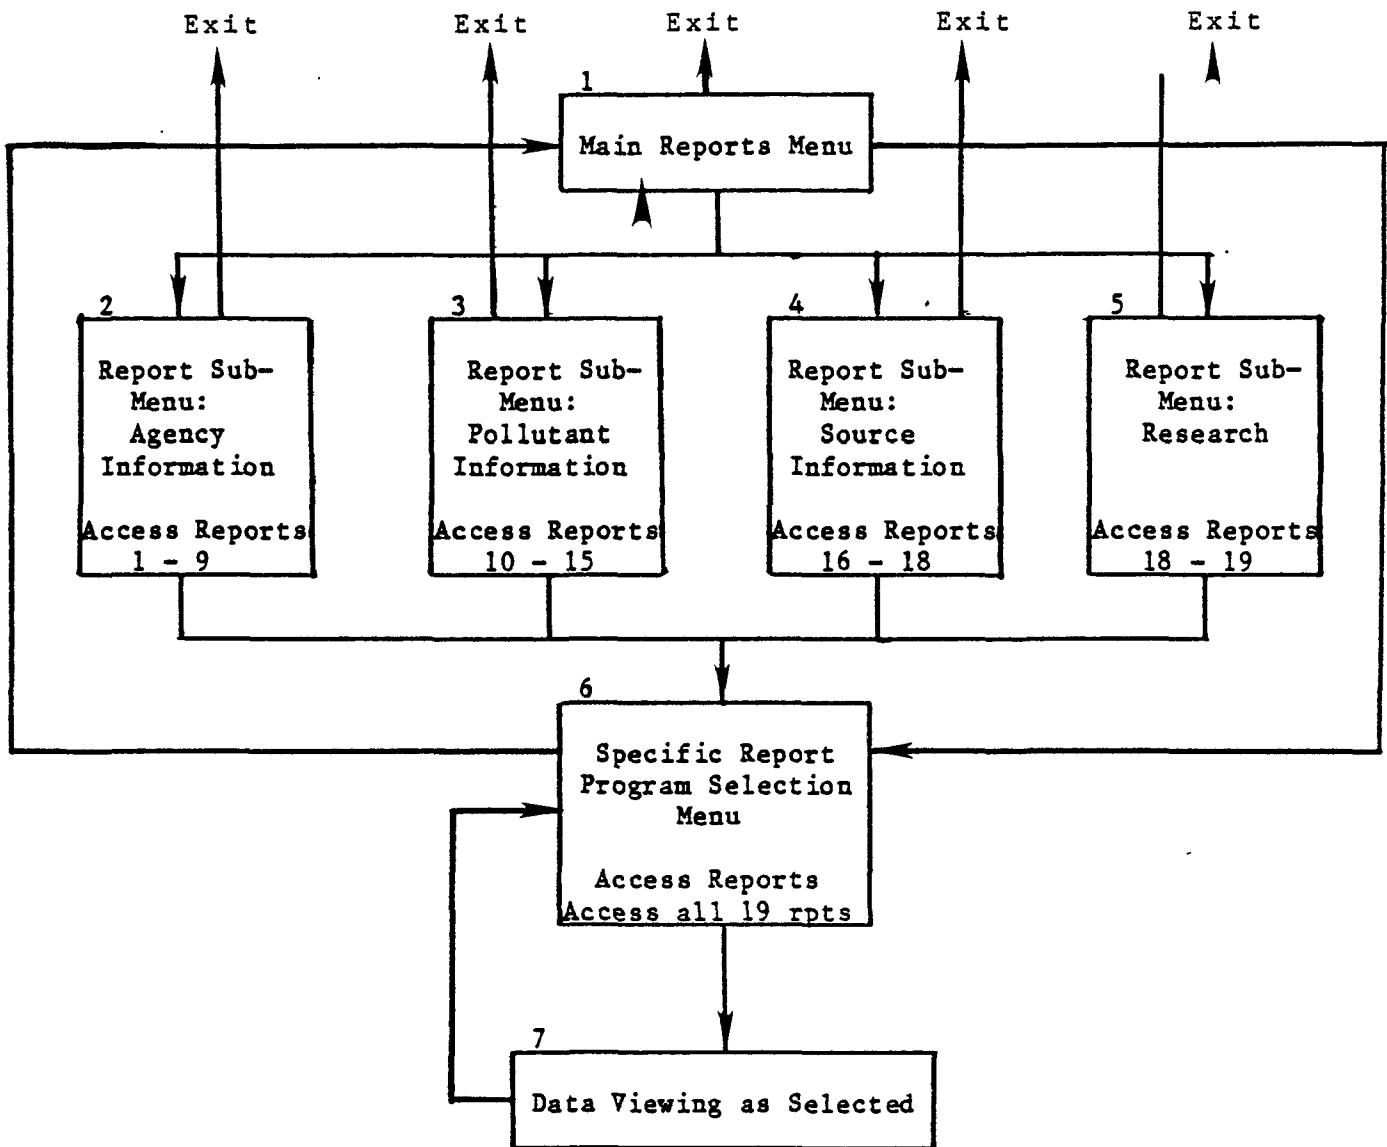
Exit Exit Exit Exit Exit

1
Main Reports Menu

2
Report Sub-Menu: Agency Information

Access Reports 1 - 9

3
Report Sub-Menu: Pollutant Information

Access Reports 10 - 15

4
Report Sub-Menu: Source Information

Access Reports 16 - 18

5
Report Sub-Menu: Research

Access Reports 18 - 19

6
Specific Report Program Selection Menu

Access Reports
Access all 19 rpts

7
Data Viewing as Selected